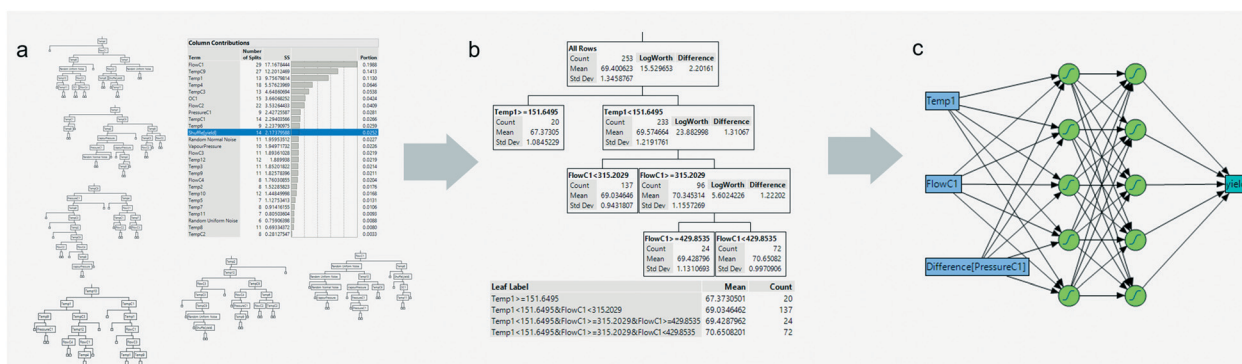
a

Column Contributions

| Term | Number of Splits | SS | Portion |
|---|---|---|---|
| FlowC1 | 29 | 17.1676444 | 0.1988 |
| TempC9 | 27 | 12.2012469 | 0.1413 |
| Temp1 | 13 | 9.75478614 | 0.1130 |
| Temp4 | 18 | 5.57623969 | 0.0646 |
| TempC3 | 13 | 4.64580694 | 0.0538 |
| OC1 | 13 | 3.66068052 | 0.0424 |
| FlowC2 | 22 | 3.53264493 | 0.0409 |
| PressureC1 | 9 | 2.42725587 | 0.0281 |
| TempC1 | 14 | 2.29403586 | 0.0266 |
| Temp6 | 9 | 2.23780975 | 0.0259 |
| ShuffledYield | 14 | 2.17270088 | 0.0252 |
| Random Normal Noise | 11 | 1.95953512 | 0.0227 |
| VapourPressure | 10 | 1.94971752 | 0.0226 |
| FlowC3 | 11 | 1.88561028 | 0.0219 |
| Temp12 | 12 | 1.869936 | 0.0219 |
| Temp3 | 11 | 1.85201822 | 0.0214 |
| Temp9 | 11 | 1.82576096 | 0.0211 |
| FlowC4 | 8 | 1.76030855 | 0.0204 |
| Temp2 | 8 | 1.52285823 | 0.0176 |
| Temp10 | 12 | 1.44849988 | 0.0168 |
| Temp5 | 7 | 1.12753413 | 0.0131 |
| Temp7 | 8 | 0.91416155 | 0.0106 |
| Temp11 | 7 | 0.80509804 | 0.0093 |
| Random Uniform Noise | 6 | 0.75969096 | 0.0088 |
| Temp8 | 11 | 0.69334072 | 0.0080 |
| TempC2 | 8 | 0.28127547 | 0.0033 |

b

All Rows
Count 253 LogWorth Difference
Mean 69.400623 15.529653 2.20161
Std Dev 1.3458767

Temp1>=151.6495
Count 20
Mean 67.37305
Std Dev 1.0845229

Temp1<151.6495
Count 233 LogWorth Difference
Mean 69.574664 23.882998 1.31067
Std Dev 1.2191761

FlowC1<315.2029
Count 137
Mean 69.034646
Std Dev 0.9431807

FlowC1>=315.2029
Count 96 LogWorth Difference
Mean 70.345314 5.6024226 1.22202
Std Dev 1.1557269

FlowC1>=429.8535
Count 24
Mean 69.428796
Std Dev 1.1310693

FlowC1<429.8535
Count 72
Mean 70.65082
Std Dev 0.9970906

| Leaf Label | Mean | Count |
|---|---|---|
| Temp1>=151.6495 | 67.3730501 | 20 |
| Temp1<151.6495&FlowC1<315.2029 | 69.0346462 | 137 |
| Temp1<151.6495&FlowC1>=315.2029&FlowC1>=429.8535 | 69.4287962 | 24 |
| Temp1<151.6495&FlowC1>=315.2029&FlowC1<429.8535 | 70.6508201 | 72 |

c

Temp1

FlowC1

Difference[PressureC1]

Yield